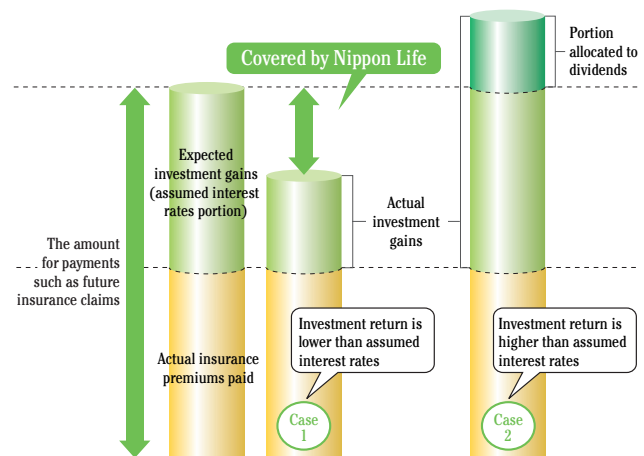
Covered by Nippon Life

Portion allocated to dividends

Expected investment gains (assumed interest rates portion)

Actual investment gains

The amount for payments such as future insurance claims

Actual insurance premiums paid

Investment return is lower than assumed interest rates

Case 1

Investment return is higher than assumed interest rates

Case 2